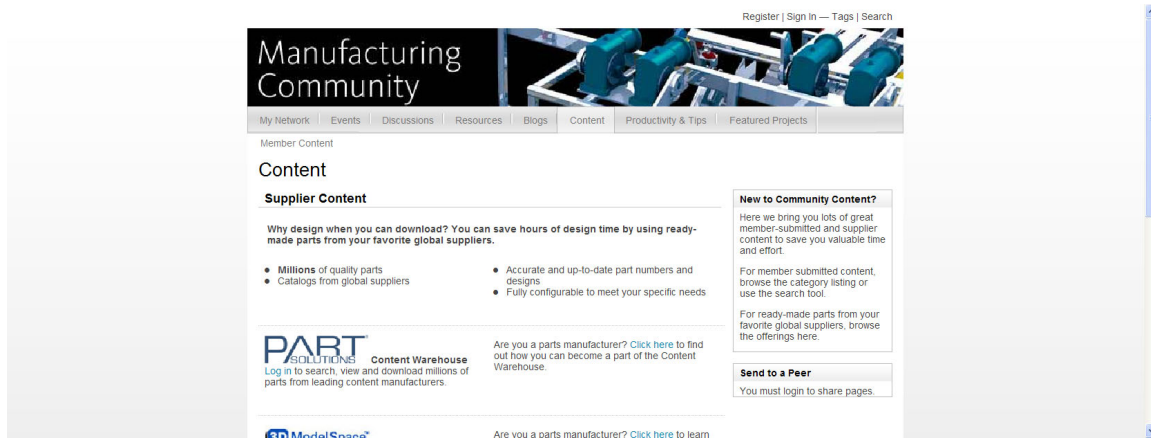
Register | Sign In — Tags | Search

Manufacturing Community

My Network | Events | Discussions | Resources | Blogs | Content | Productivity & Tips | Featured Projects

Member Content

Content

Supplier Content

Why design when you can download? You can save hours of design time by using ready-made parts from your favorite global suppliers.

- Millions of quality parts
- Catalogs from global suppliers

- Accurate and up-to-date part numbers and designs
- Fully configurable to meet your specific needs

PART SOLUTIONS Content Warehouse
Log in to search, view and download millions of parts from leading content manufacturers.

Are you a parts manufacturer? Click here to find out how you can become a part of the Content Warehouse.

3D ModelSpace

Are you a parts manufacturer? Click here to learn

New to Community Content?

Here we bring you lots of great member-submitted and supplier content to save you valuable time and effort.

For member submitted content, browse the category listing or use the search tool.

For ready-made parts from your favorite global suppliers, browse the offerings here.

Send to a Peer

You must login to share pages.